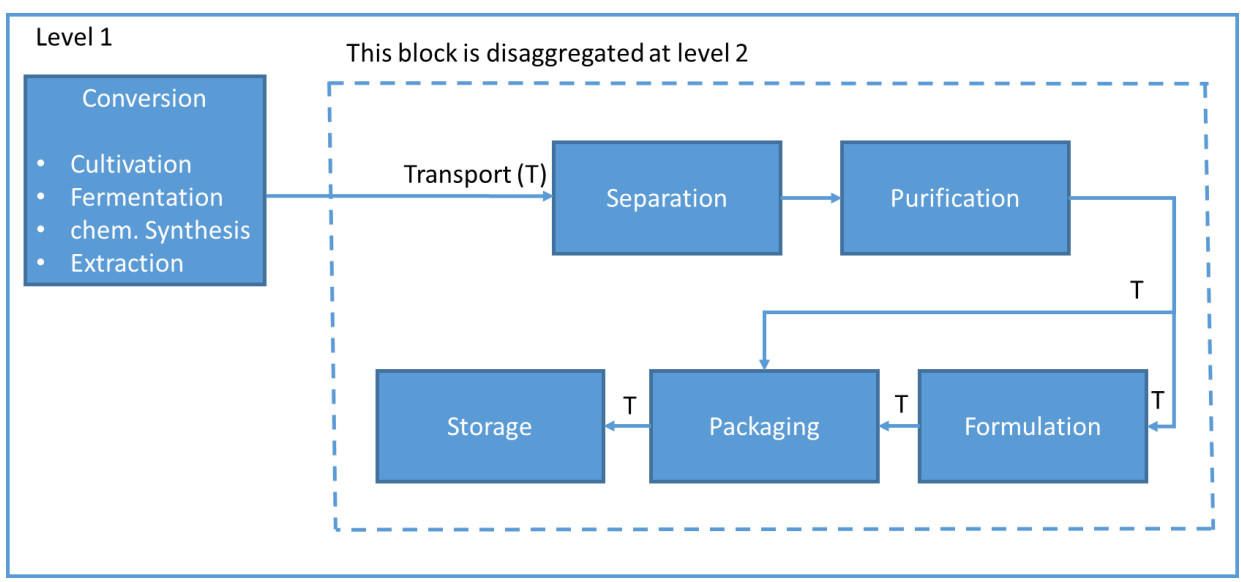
Level 1

This block is disaggregated at level 2

Conversion

- Cultivation
- Fermentation
- chem. Synthesis
- Extraction

Transport (T)

Separation

Purification

T

Storage

T

Packaging

T

Formulation

T